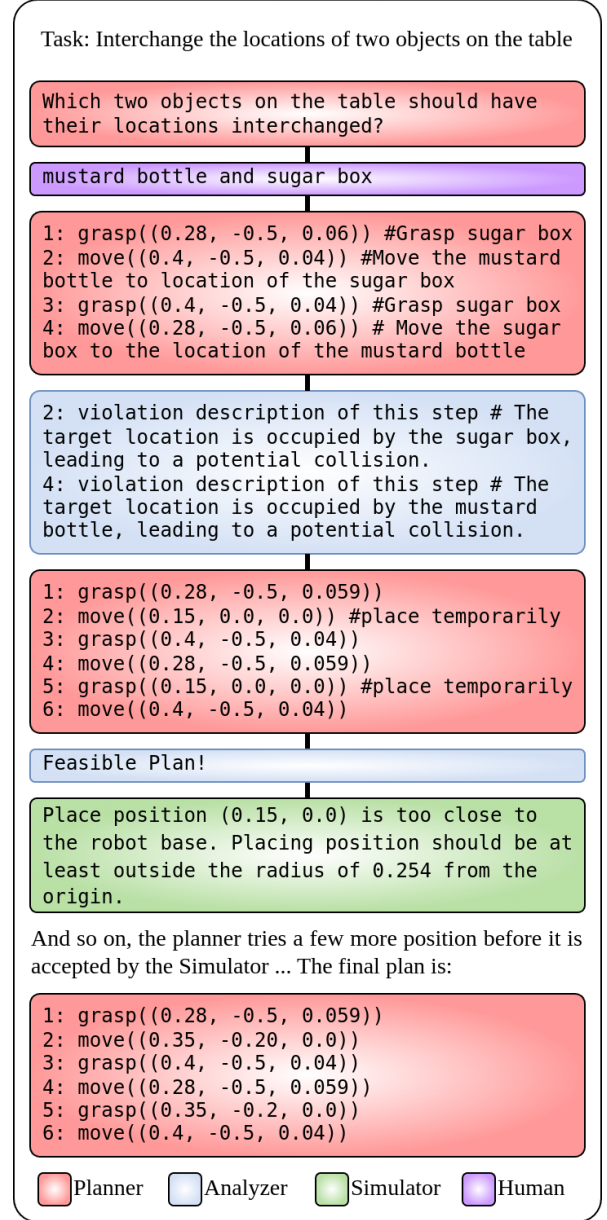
Task: Interchange the locations of two objects on the table

Which two objects on the table should have their locations interchanged?

mustard bottle and sugar box

1: grasp((0.28, -0.5, 0.06)) #Grasp sugar box
2: move((0.4, -0.5, 0.04)) #Move the mustard bottle to location of the sugar box
3: grasp((0.4, -0.5, 0.04)) #Grasp sugar box
4: move((0.28, -0.5, 0.06)) # Move the sugar box to the location of the mustard bottle

2: violation description of this step # The target location is occupied by the sugar box, leading to a potential collision.
4: violation description of this step # The target location is occupied by the mustard bottle, leading to a potential collision.

1: grasp((0.28, -0.5, 0.059))
2: move((0.15, 0.0, 0.0)) #place temporarily
3: grasp((0.4, -0.5, 0.04))
4: move((0.28, -0.5, 0.059))
5: grasp((0.15, 0.0, 0.0)) #place temporarily
6: move((0.4, -0.5, 0.04))

Feasible Plan!

Place position (0.15, 0.0) is too close to the robot base. Placing position should be at least outside the radius of 0.254 from the origin.

And so on, the planner tries a few more position before it is accepted by the Simulator ... The final plan is:

1: grasp((0.28, -0.5, 0.059))
2: move((0.35, -0.20, 0.0))
3: grasp((0.4, -0.5, 0.04))
4: move((0.28, -0.5, 0.059))
5: grasp((0.35, -0.2, 0.0))
6: move((0.4, -0.5, 0.04))

Planner Analyzer Simulator Human